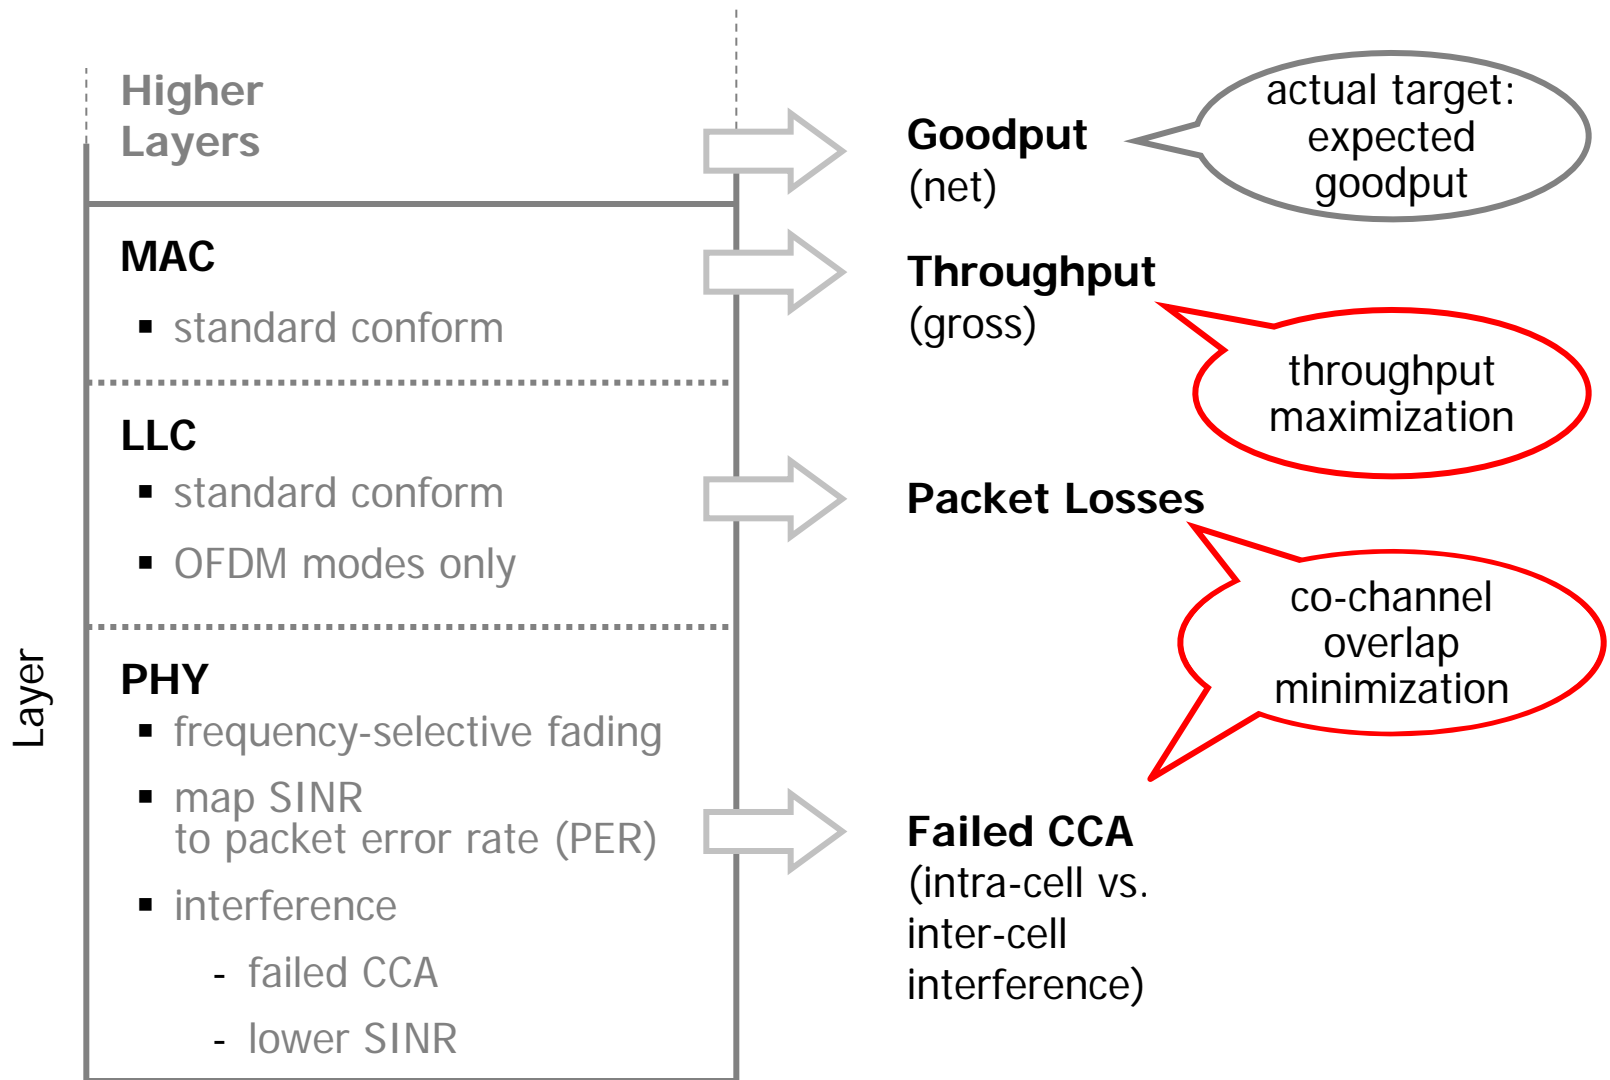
Layer

Higher Layers

MAC
▪ standard conform

LLC
▪ standard conform
▪ OFDM modes only

PHY
▪ frequency-selective fading
▪ map SINR to packet error rate (PER)
▪ interference
- failed CCA
- lower SINR

Goodput
(net)

actual target: expected goodput

Throughput
(gross)

throughput maximization

Packet Losses

co-channel overlap minimization

Failed CCA
(intra-cell vs. inter-cell interference)